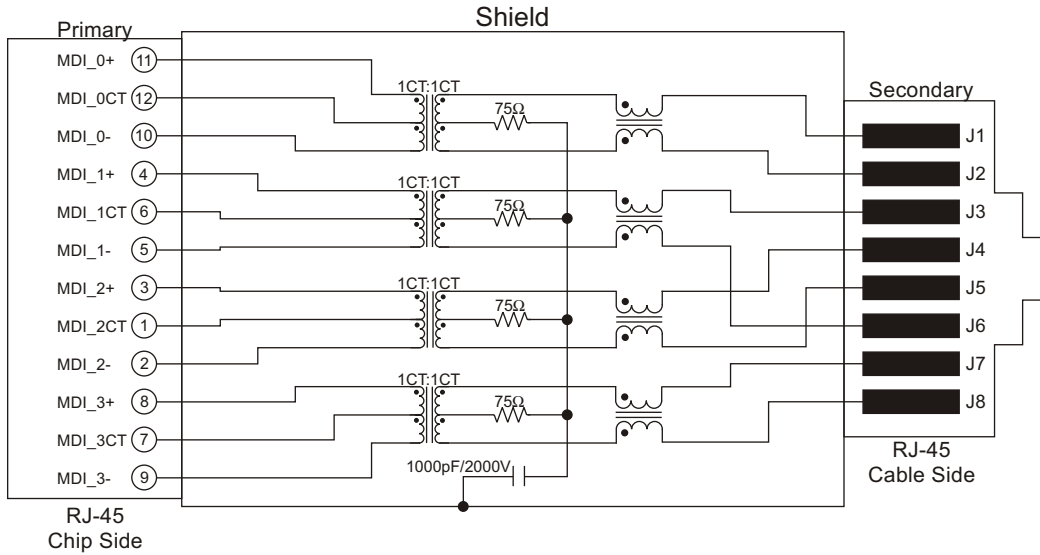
Primary

Shield

MDI_0+ 11
MDI_0CT 12
MDI_0- 10
MDI_1+ 4
MDI_1CT 6
MDI_1- 5
MDI_2+ 3
MDI_2CT 1
MDI_2- 2
MDI_3+ 8
MDI_3CT 7
MDI_3- 9

1CT:1CT
75Ω
1CT:1CT
75Ω
1CT:1CT
75Ω
1CT:1CT
75Ω

1000pF/2000V

Secondary

J1
J2
J3
J4
J5
J6
J7
J8

RJ-45
Cable Side

RJ-45
Chip Side